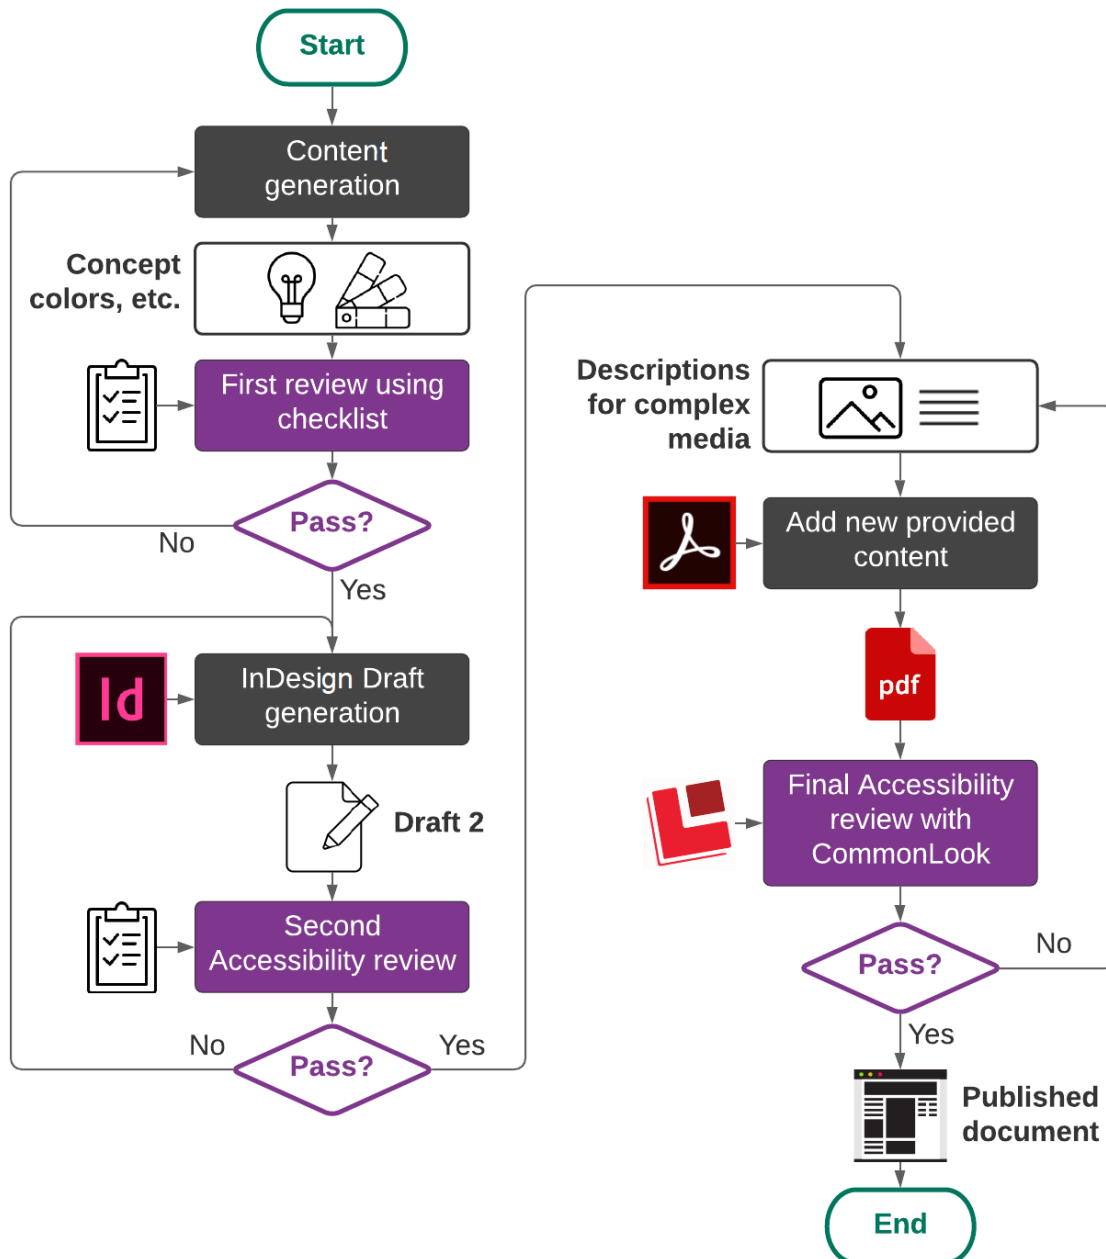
Start

Content generation

Concept colors, etc.

First review using checklist

Pass?

No

Yes

Id

InDesign Draft generation

Draft 2

Second Accessibility review

No

Pass?

Yes

Descriptions for complex media

Add new provided content

pdf

Final Accessibility review with CommonLook

Pass?

No

Yes

Published document

End